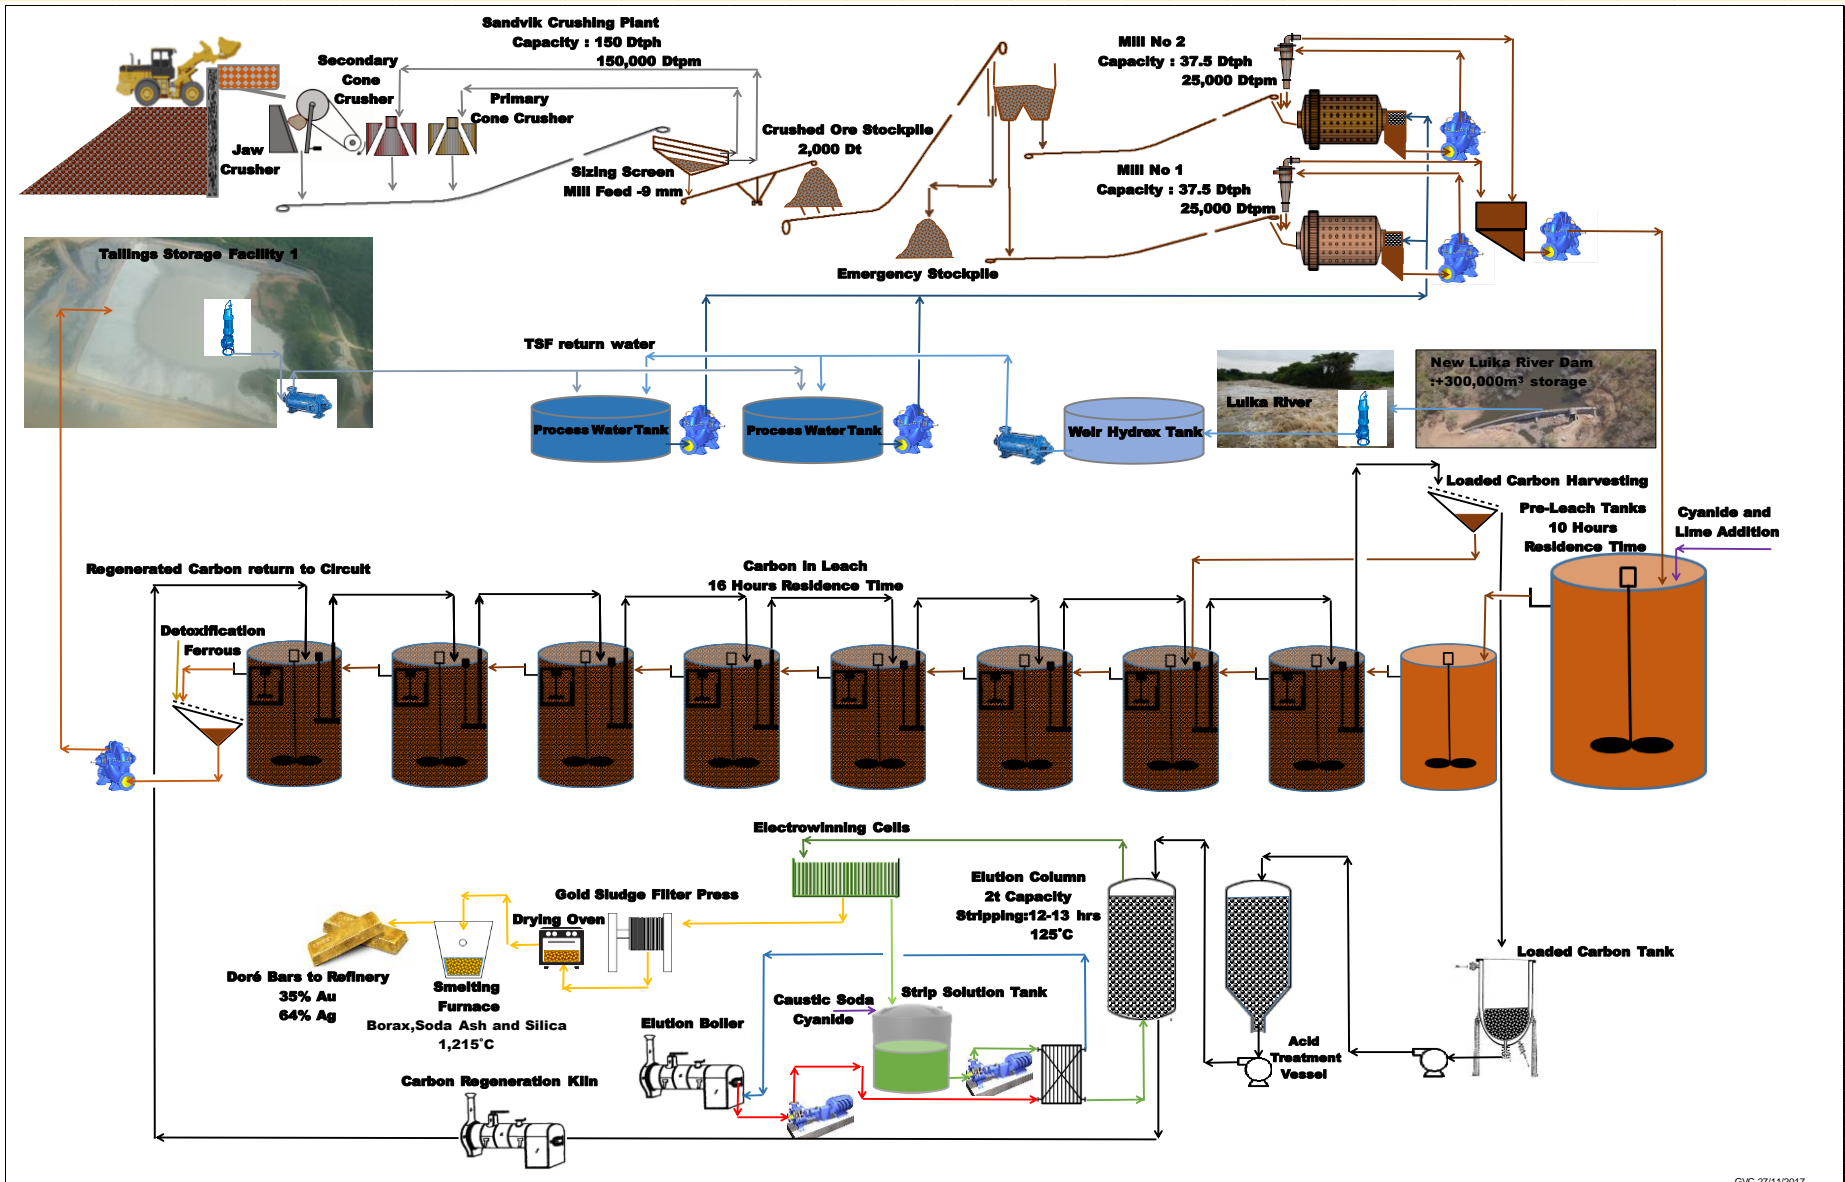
Sandvik Crushing Plant
Capacity : 150 Dtph
150,000 Dtpm

Secondary Cone Crusher

Primary Cone Crusher

Jaw Crusher

Sizing Screen
Mill Feed -9 mm

Crushed Ore Stockpile
2,000 Dt

Mill No 2
Capacity : 37.5 Dtph
25,000 Dtpm

Mill No 1
Capacity : 37.5 Dtph
25,000 Dtpm

Emergency Stockpile

Tailings Storage Facility 1

TSF return water

Process Water Tank

Process Water Tank

Weir Hydrex Tank

Luika River

New Luika River Dam
:+300,000m³ storage

Loaded Carbon Harvesting

Pre-Leach Tanks
10 Hours
Residence Time

Cyanide and Lime Addition

Regenerated Carbon return to Circuit

Carbon In Leach
16 Hours Residence Time

Detoxification
Ferrous

Electrowinning Cells

Gold Sludge Filter Press

Drying Oven

Elution Column
2t Capacity
Stripping:12-13 hrs
125˚C

Doré Bars to Refinery
35% Au
64% Ag

Smelting Furnace
Borax,Soda Ash and Silica
1,215˚C

Caustic Soda
Cyanide

Strip Solution Tank

Elution Boiler

Loaded Carbon Tank

Acid Treatment Vessel

Carbon Regeneration Kiln

GVC 27/11/2017